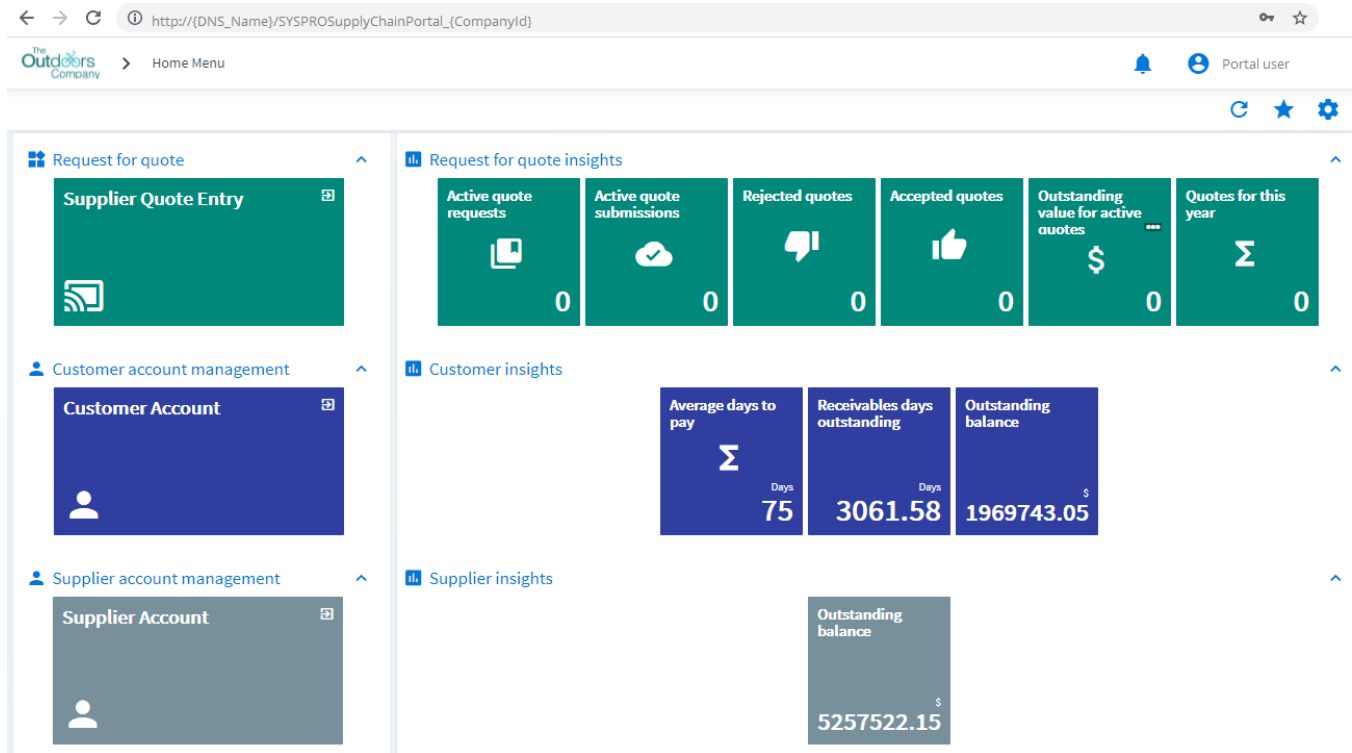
http://{DNS_Name}/SYSPROSupplyChainPortal_{CompanyId}

The Outdoors Company

Home Menu

Portal user

Request for quote

Supplier Quote Entry

Request for quote insights

Active quote requests
0

Active quote submissions
0

Rejected quotes
0

Accepted quotes
0

Outstanding value for active quotes
$
0

Quotes for this year
Σ
0

Customer account management

Customer Account

Customer insights

Average days to pay
Σ
Days
75

Receivables days outstanding
Days
3061.58

Outstanding balance
$
1969743.05

Supplier account management

Supplier Account

Supplier insights

Outstanding balance
$
5257522.15